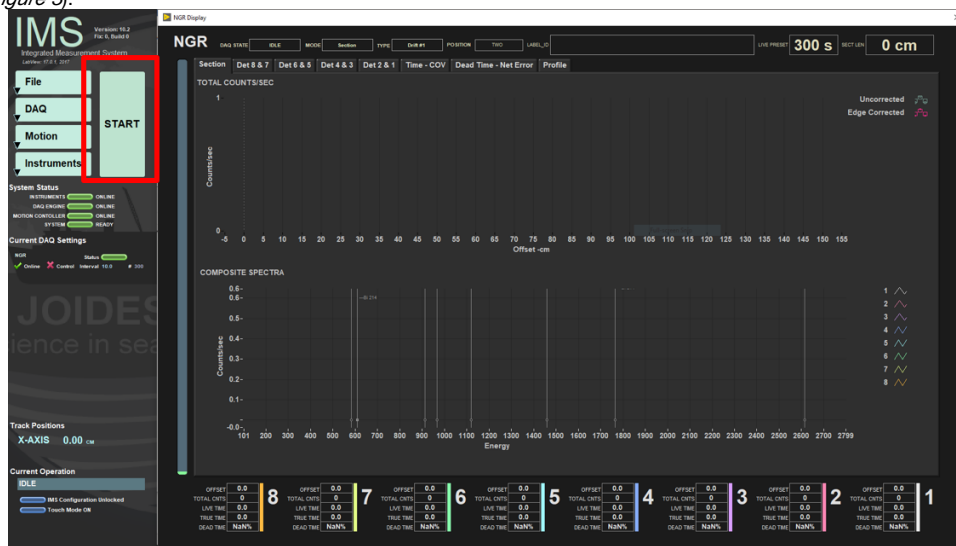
igure 5).

IMS
Version: 10.2
Fix: 0, Build 0
Integrated Measurement System
LabView: 17.0.1, 2017

File
DAQ
Motion
Instruments
START

System Status
INSTRUMENTS ONLINE
DAQ ENGINE ONLINE
MOTION CONTROLLER ONLINE
SYSTEM READY

Current DAQ Settings
NGR
Status
Online Control Interval 10.0 # 300

JOIDES
ience in sea

Track Positions
X-AXIS 0.00 CM

Current Operation
IDLE
IMS Configuration Unlocked
Touch Mode ON

NGR Display

NGR DAQ STATE IDLE MODE Section TYPE Drift #1 POSITION TWO LABEL_ID LIVE PRESET 300 s SECT LEN 0 cm

Section Det 8 & 7 Det 6 & 5 Det 4 & 3 Det 2 & 1 Time - COV Dead Time - Net Error Profile

TOTAL COUNTS/SEC
Uncorrected
Edge Corrected
1
Counts/sec
0
-5 0 5 10 15 20 25 30 35 40 45 50 55 60 65 70 75 80 85 90 95 100 105 110 115 120 125 130 135 140 145 150 155
Offset -cm

COMPOSITE SPECTRA
0.6-
0.6-
0.5-
0.4-
0.3-
0.2-
0.1-
-0.0-
Counts/sec
101 200 300 400 500 600 700 800 900 1000 1100 1200 1300 1400 1500 1600 1700 1800 1900 2000 2100 2200 2300 2400 2500 2600 2700 2799
Energy
1
2
3
4
5
6
7
8

| OFFSET | 0.0 | | 0.0 | | 0.0 | | 0.0 | | 0.0 | | 0.0 | | 0.0 | | 0.0 |
|---|---|---|---|---|---|---|---|---|---|---|---|---|---|---|---|
| TOTAL CNTS | 0 | | 0 | | 0 | | 0 | | 0 | | 0 | | 0 | | 0 |
| LIVE TIME | 0.0 | | 0.0 | | 0.0 | | 0.0 | | 0.0 | | 0.0 | | 0.0 | | 0.0 |
| TRUE TIME | 0.0 | | 0.0 | | 0.0 | | 0.0 | | 0.0 | | 0.0 | | 0.0 | | 0.0 |
| DEAD TIME | NaN% | 8 | NaN% | 7 | NaN% | 6 | NaN% | 5 | NaN% | 4 | NaN% | 3 | NaN% | 2 | NaN% | 1 |